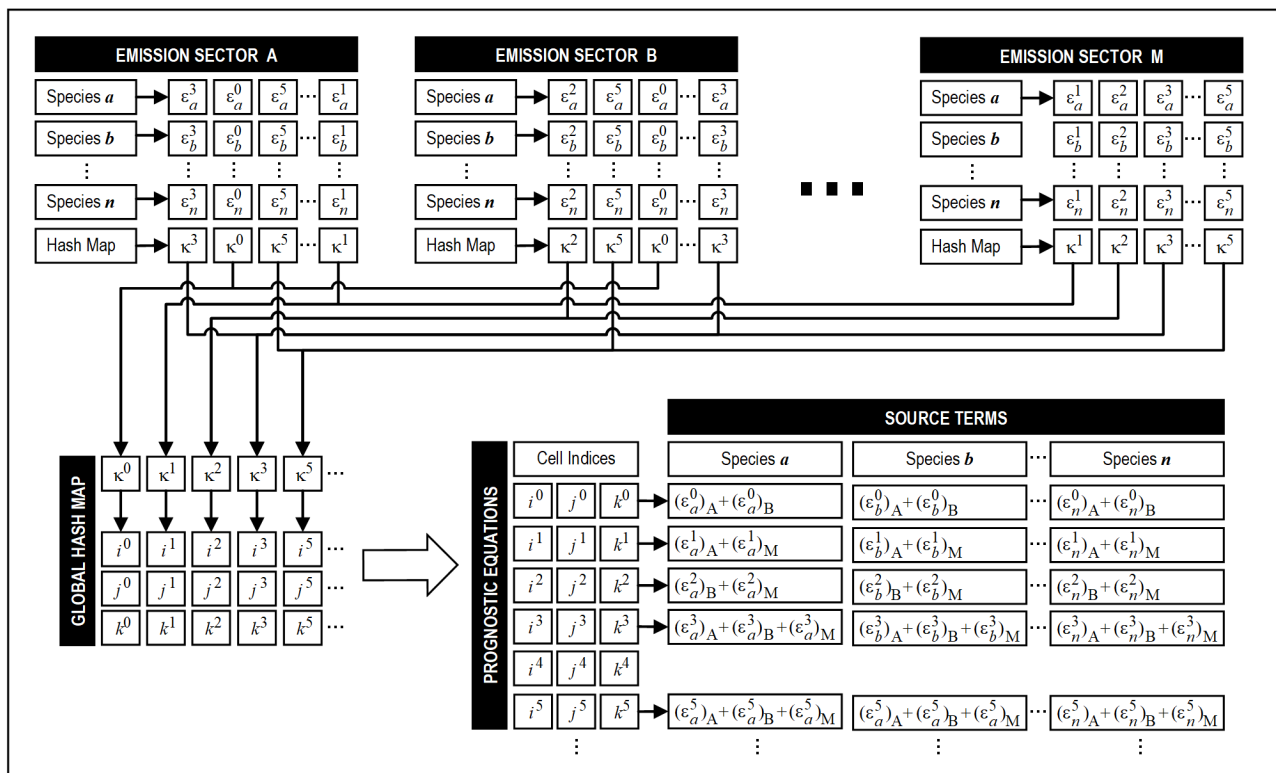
EMISSION SECTOR A

| Species *a* | $\varepsilon_a^3$ | $\varepsilon_a^0$ | $\varepsilon_a^5$ | ⋯ | $\varepsilon_a^1$ |
|---|---|---|---|---|---|
| Species *b* | $\varepsilon_b^3$ | $\varepsilon_b^0$ | $\varepsilon_b^5$ | ⋯ | $\varepsilon_b^1$ |
| ⋮ | ⋮ | ⋮ | ⋮ | | ⋮ |
| Species *n* | $\varepsilon_n^3$ | $\varepsilon_n^0$ | $\varepsilon_n^5$ | ⋯ | $\varepsilon_n^1$ |
| Hash Map | $\kappa^3$ | $\kappa^0$ | $\kappa^5$ | ⋯ | $\kappa^1$ |

EMISSION SECTOR B

| Species *a* | $\varepsilon_a^2$ | $\varepsilon_a^5$ | $\varepsilon_a^0$ | ⋯ | $\varepsilon_a^3$ |
|---|---|---|---|---|---|
| Species *b* | $\varepsilon_b^2$ | $\varepsilon_b^5$ | $\varepsilon_b^0$ | ⋯ | $\varepsilon_b^3$ |
| ⋮ | ⋮ | ⋮ | ⋮ | | ⋮ |
| Species *n* | $\varepsilon_n^2$ | $\varepsilon_n^5$ | $\varepsilon_n^0$ | ⋯ | $\varepsilon_n^3$ |
| Hash Map | $\kappa^2$ | $\kappa^5$ | $\kappa^0$ | ⋯ | $\kappa^3$ |

EMISSION SECTOR M

| Species *a* | $\varepsilon_a^1$ | $\varepsilon_a^2$ | $\varepsilon_a^3$ | ⋯ | $\varepsilon_a^5$ |
|---|---|---|---|---|---|
| Species *b* | $\varepsilon_b^1$ | $\varepsilon_b^2$ | $\varepsilon_b^3$ | ⋯ | $\varepsilon_b^5$ |
| ⋮ | ⋮ | ⋮ | ⋮ | | ⋮ |
| Species *n* | $\varepsilon_n^1$ | $\varepsilon_n^2$ | $\varepsilon_n^3$ | ⋯ | $\varepsilon_n^5$ |
| Hash Map | $\kappa^1$ | $\kappa^2$ | $\kappa^3$ | ⋯ | $\kappa^5$ |

GLOBAL HASH MAP

| $\kappa^0$ | $\kappa^1$ | $\kappa^2$ | $\kappa^3$ | $\kappa^5$ | ⋯ |
|---|---|---|---|---|---|
| $i^0$ | $i^1$ | $i^2$ | $i^3$ | $i^5$ | ⋯ |
| $j^0$ | $j^1$ | $j^2$ | $j^3$ | $j^5$ | ⋯ |
| $k^0$ | $k^1$ | $k^2$ | $k^3$ | $k^5$ | ⋯ |

PROGNOSTIC EQUATIONS

SOURCE TERMS

| Cell Indices | | | Species *a* | Species *b* | ⋯ | Species *n* |
|---|---|---|---|---|---|---|
| $i^0$ | $j^0$ | $k^0$ | $(\varepsilon_a^0)_A+(\varepsilon_a^0)_B$ | $(\varepsilon_b^0)_A+(\varepsilon_b^0)_B$ | ⋯ | $(\varepsilon_n^0)_A+(\varepsilon_n^0)_B$ |
| $i^1$ | $j^1$ | $k^1$ | $(\varepsilon_a^1)_A+(\varepsilon_a^1)_M$ | $(\varepsilon_b^1)_A+(\varepsilon_b^1)_M$ | ⋯ | $(\varepsilon_n^1)_A+(\varepsilon_n^1)_M$ |
| $i^2$ | $j^2$ | $k^2$ | $(\varepsilon_a^2)_B+(\varepsilon_a^2)_M$ | $(\varepsilon_b^2)_B+(\varepsilon_b^2)_M$ | ⋯ | $(\varepsilon_n^2)_B+(\varepsilon_n^2)_M$ |
| $i^3$ | $j^3$ | $k^3$ | $(\varepsilon_a^3)_A+(\varepsilon_a^3)_B+(\varepsilon_a^3)_M$ | $(\varepsilon_b^3)_A+(\varepsilon_b^3)_B+(\varepsilon_b^3)_M$ | ⋯ | $(\varepsilon_n^3)_A+(\varepsilon_n^3)_B+(\varepsilon_n^3)_M$ |
| $i^4$ | $j^4$ | $k^4$ | | | | |
| $i^5$ | $j^5$ | $k^5$ | $(\varepsilon_a^5)_A+(\varepsilon_a^5)_B+(\varepsilon_a^5)_M$ | $(\varepsilon_a^5)_A+(\varepsilon_b^5)_B+(\varepsilon_a^5)_M$ | ⋯ | $(\varepsilon_n^5)_A+(\varepsilon_n^5)_B+(\varepsilon_n^5)_M$ |
| ⋮ | | | ⋮ | ⋮ | | ⋮ |